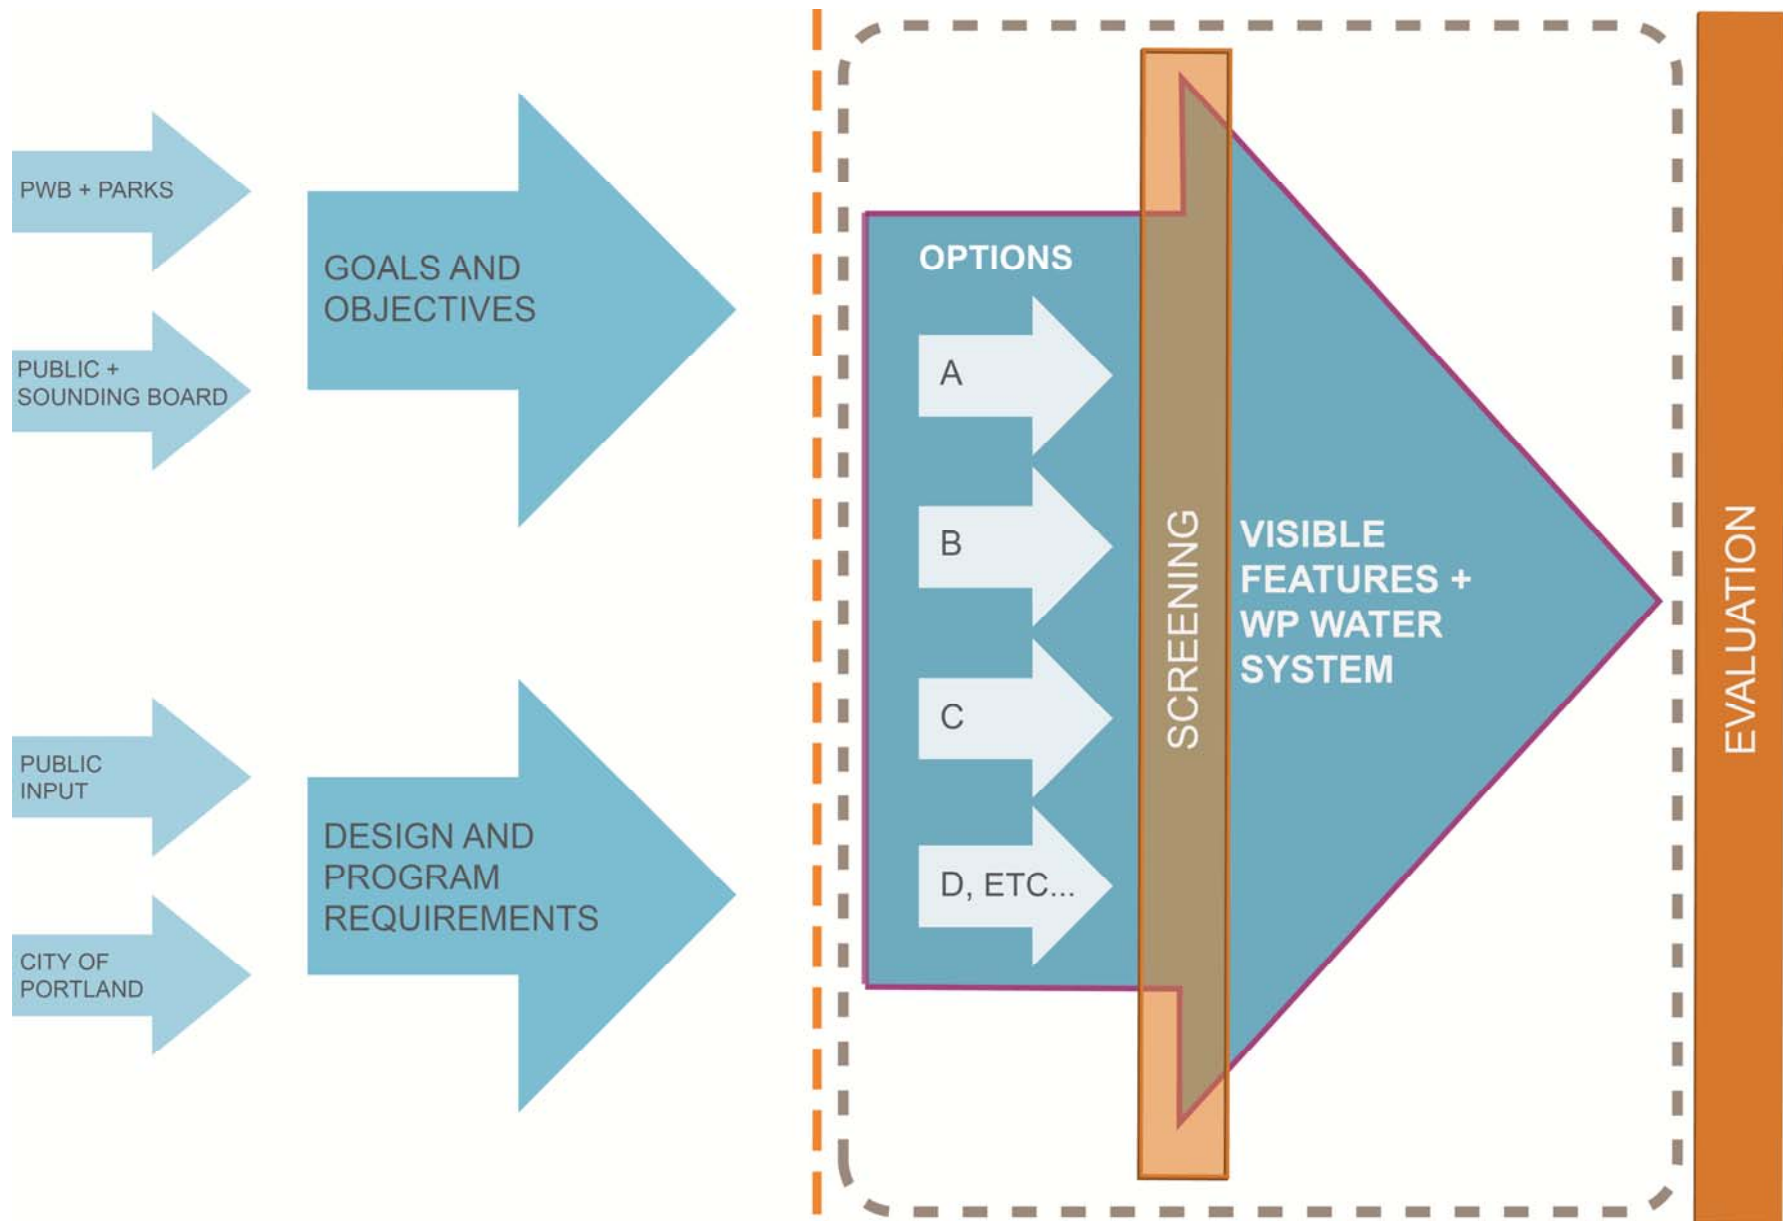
PWB + PARKS

PUBLIC + SOUNDING BOARD

GOALS AND OBJECTIVES

PUBLIC INPUT

CITY OF PORTLAND

DESIGN AND PROGRAM REQUIREMENTS

OPTIONS

A

B

C

D, ETC...

SCREENING

VISIBLE FEATURES + WP WATER SYSTEM

EVALUATION